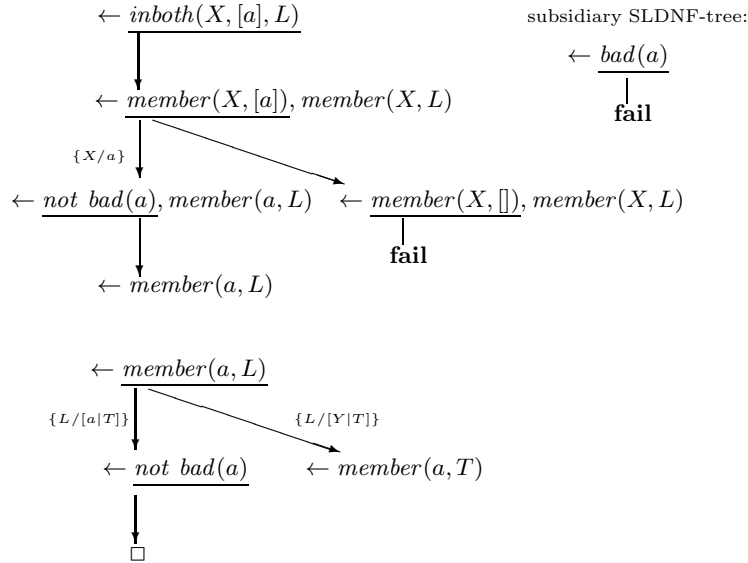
$\leftarrow \underline{inboth(X, [a], L)}$

subsidiary SLDNF-tree:

$\leftarrow \underline{bad(a)}$

**fail**

$\leftarrow \underline{member(X, [a])}, member(X, L)$

$\{X/a\}$

$\leftarrow \underline{not\ bad(a)}, member(a, L)$

$\leftarrow \underline{member(X, [])}, member(X, L)$

**fail**

$\leftarrow member(a, L)$

$\leftarrow \underline{member(a, L)}$

$\{L/[a|T]\}$

$\{L/[Y|T]\}$

$\leftarrow \underline{not\ bad(a)}$

$\leftarrow member(a, T)$

$\square$